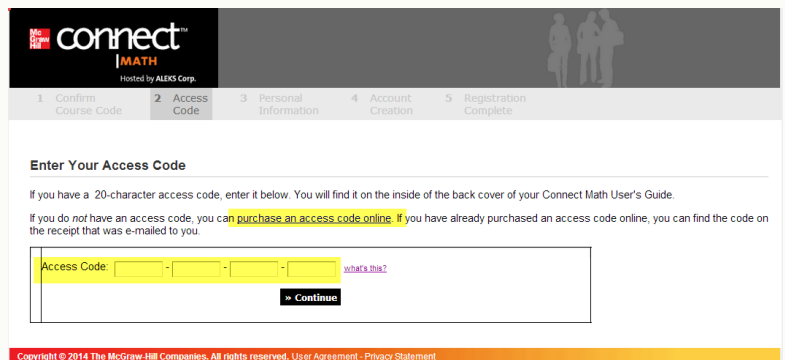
Mc Graw Hill connect™
MATH
Hosted by ALEKS Corp.

1 Confirm Course Code
2 Access Code
3 Personal Information
4 Account Creation
5 Registration Complete

Enter Your Access Code

If you have a 20-character access code, enter it below. You will find it on the inside of the back cover of your Connect Math User's Guide.

If you do *not* have an access code, you can purchase an access code online. If you have already purchased an access code online, you can find the code on the receipt that was e-mailed to you.

Access Code: - - - what's this?

» Continue

Copyright © 2014 The McGraw-Hill Companies. All rights reserved. User Agreement - Privacy Statement